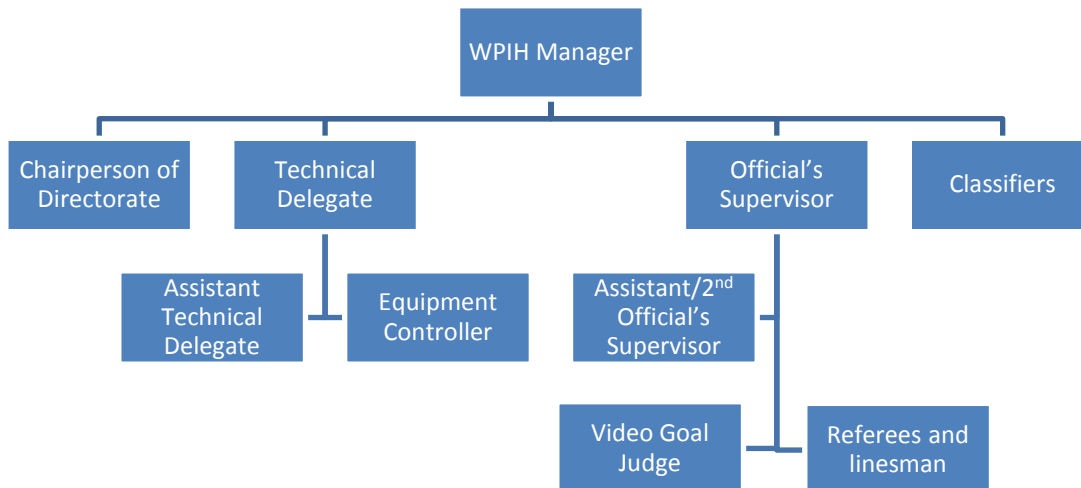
WPIH Manager

Chairperson of Directorate

Technical Delegate

Assistant Technical Delegate

Equipment Controller

Official's Supervisor

Assistant/2$^{nd}$ Official's Supervisor

Video Goal Judge

Referees and linesman

Classifiers